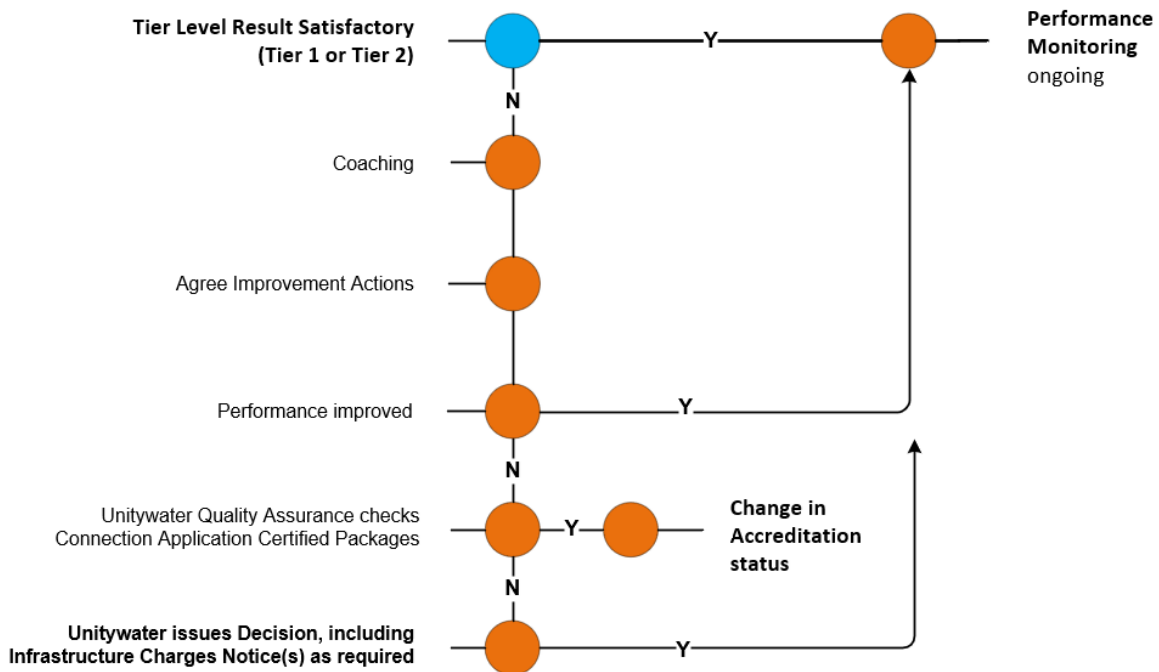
Tier Level Result Satisfactory (Tier 1 or Tier 2)

Y

Performance Monitoring ongoing

N

Coaching

Agree Improvement Actions

Performance improved

Y

N

Unitywater Quality Assurance checks Connection Application Certified Packages

Y

Change in Accreditation status

N

Unitywater issues Decision, including Infrastructure Charges Notice(s) as required

Y